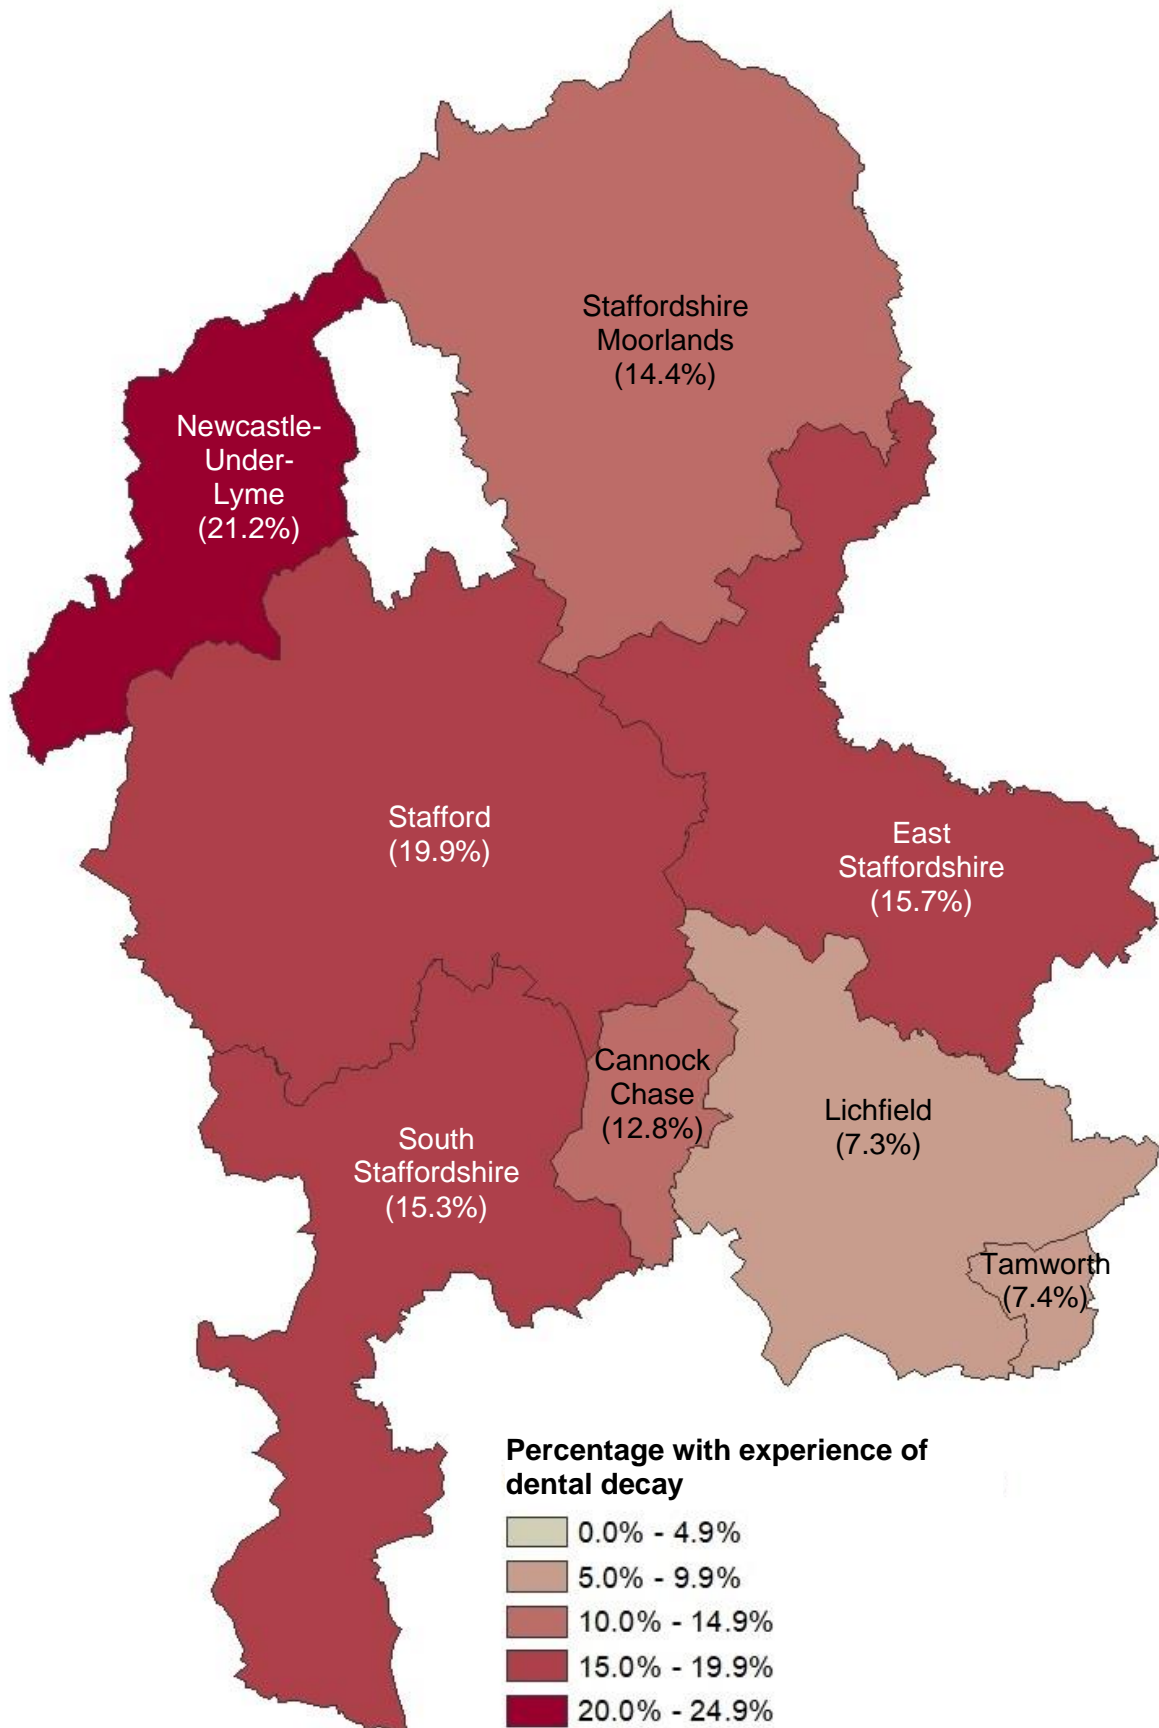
Staffordshire Moorlands (14.4%)

Newcastle-Under-Lyme (21.2%)

Stafford (19.9%)

East Staffordshire (15.7%)

Cannock Chase (12.8%)

Lichfield (7.3%)

South Staffordshire (15.3%)

Tamworth (7.4%)

Percentage with experience of dental decay

0.0% - 4.9%
5.0% - 9.9%
10.0% - 14.9%
15.0% - 19.9%
20.0% - 24.9%